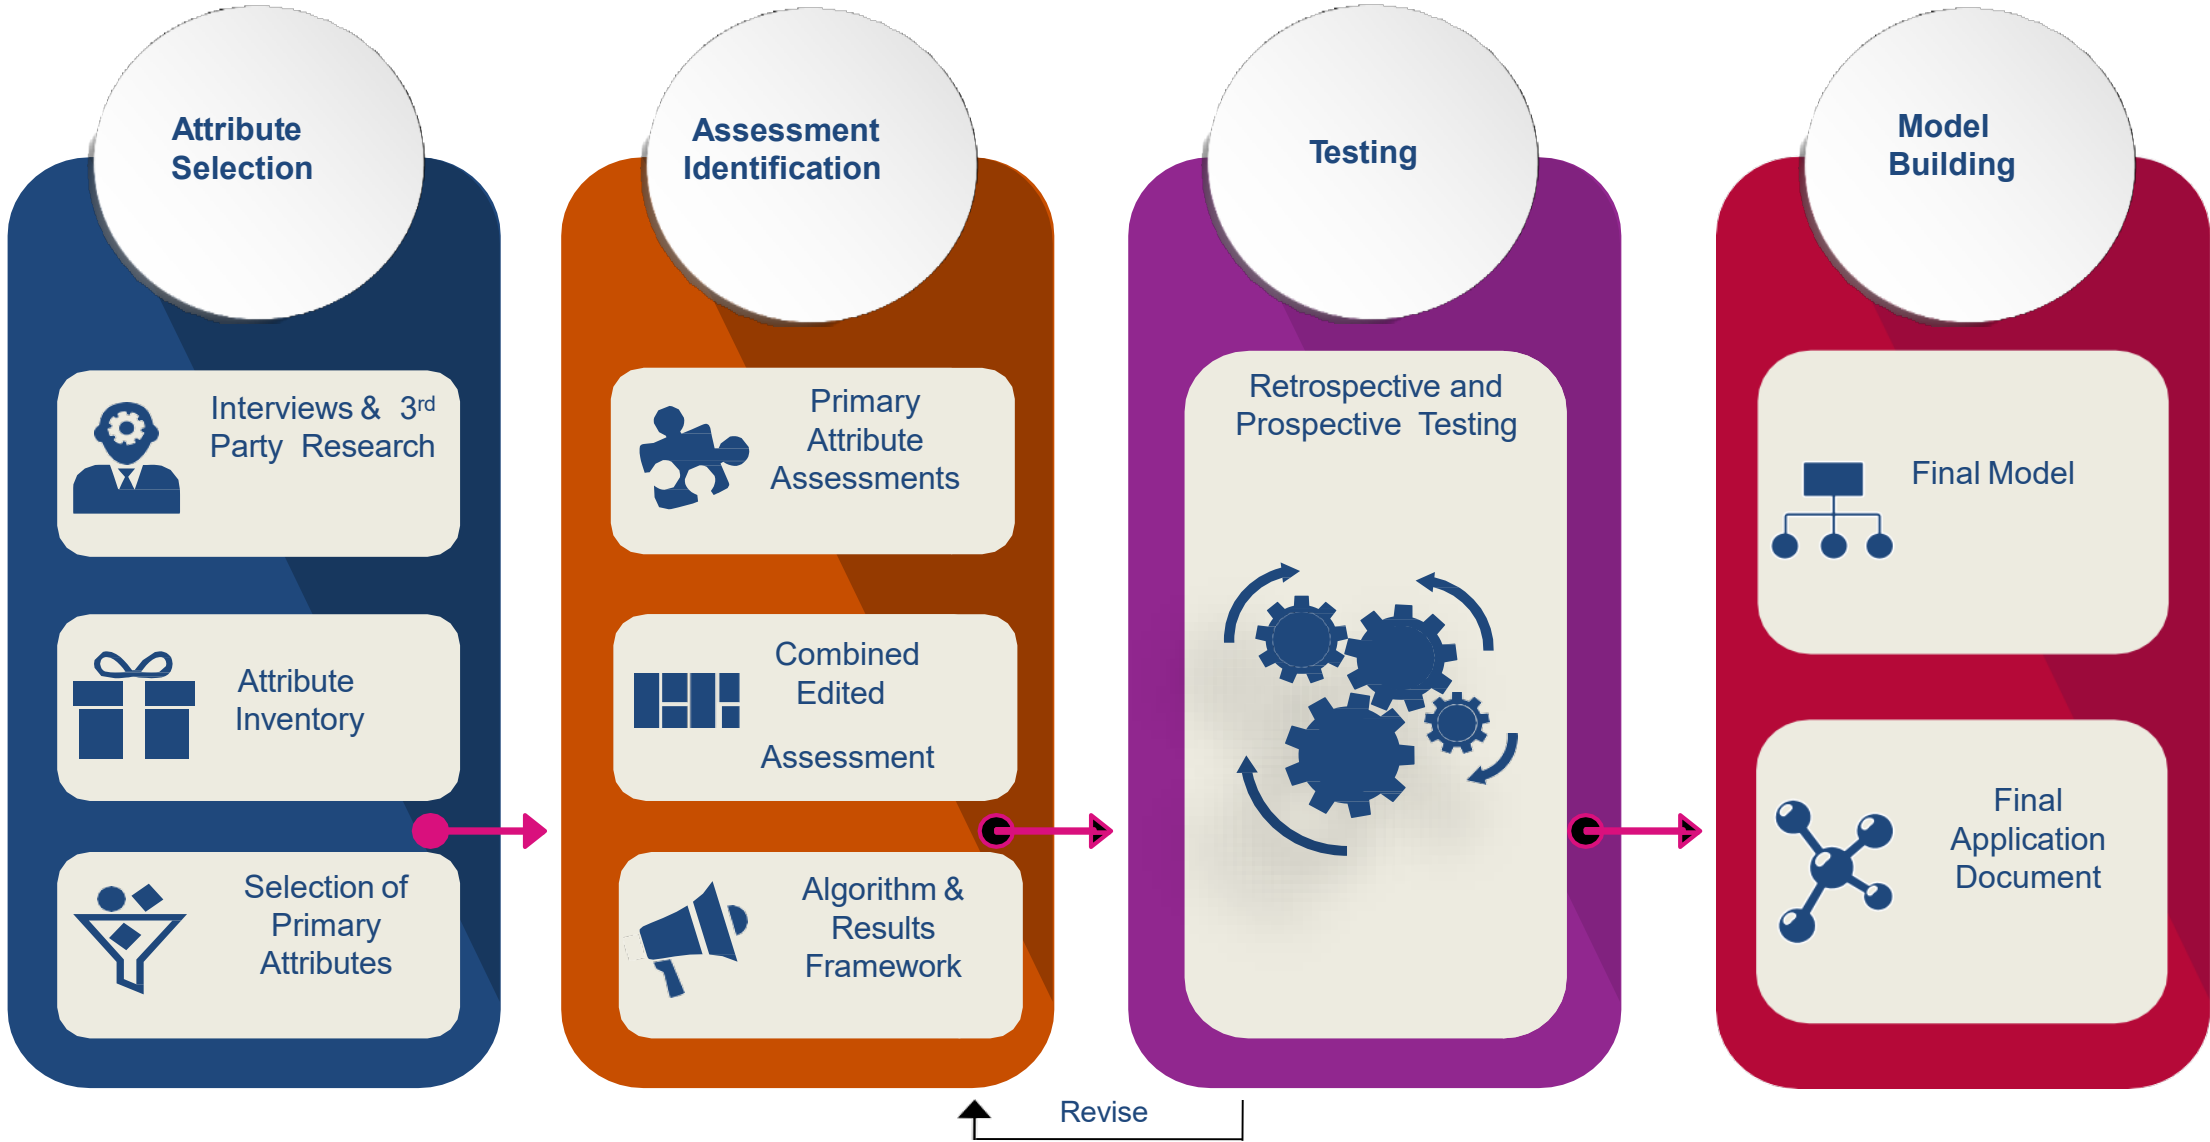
Attribute Selection

Interviews & 3$^{rd}$ Party Research

Attribute Inventory

Selection of Primary Attributes

Assessment Identification

Primary Attribute Assessments

Combined Edited

Assessment

Algorithm & Results Framework

Testing

Retrospective and Prospective Testing

Model Building

Final Model

Final Application Document

Revise